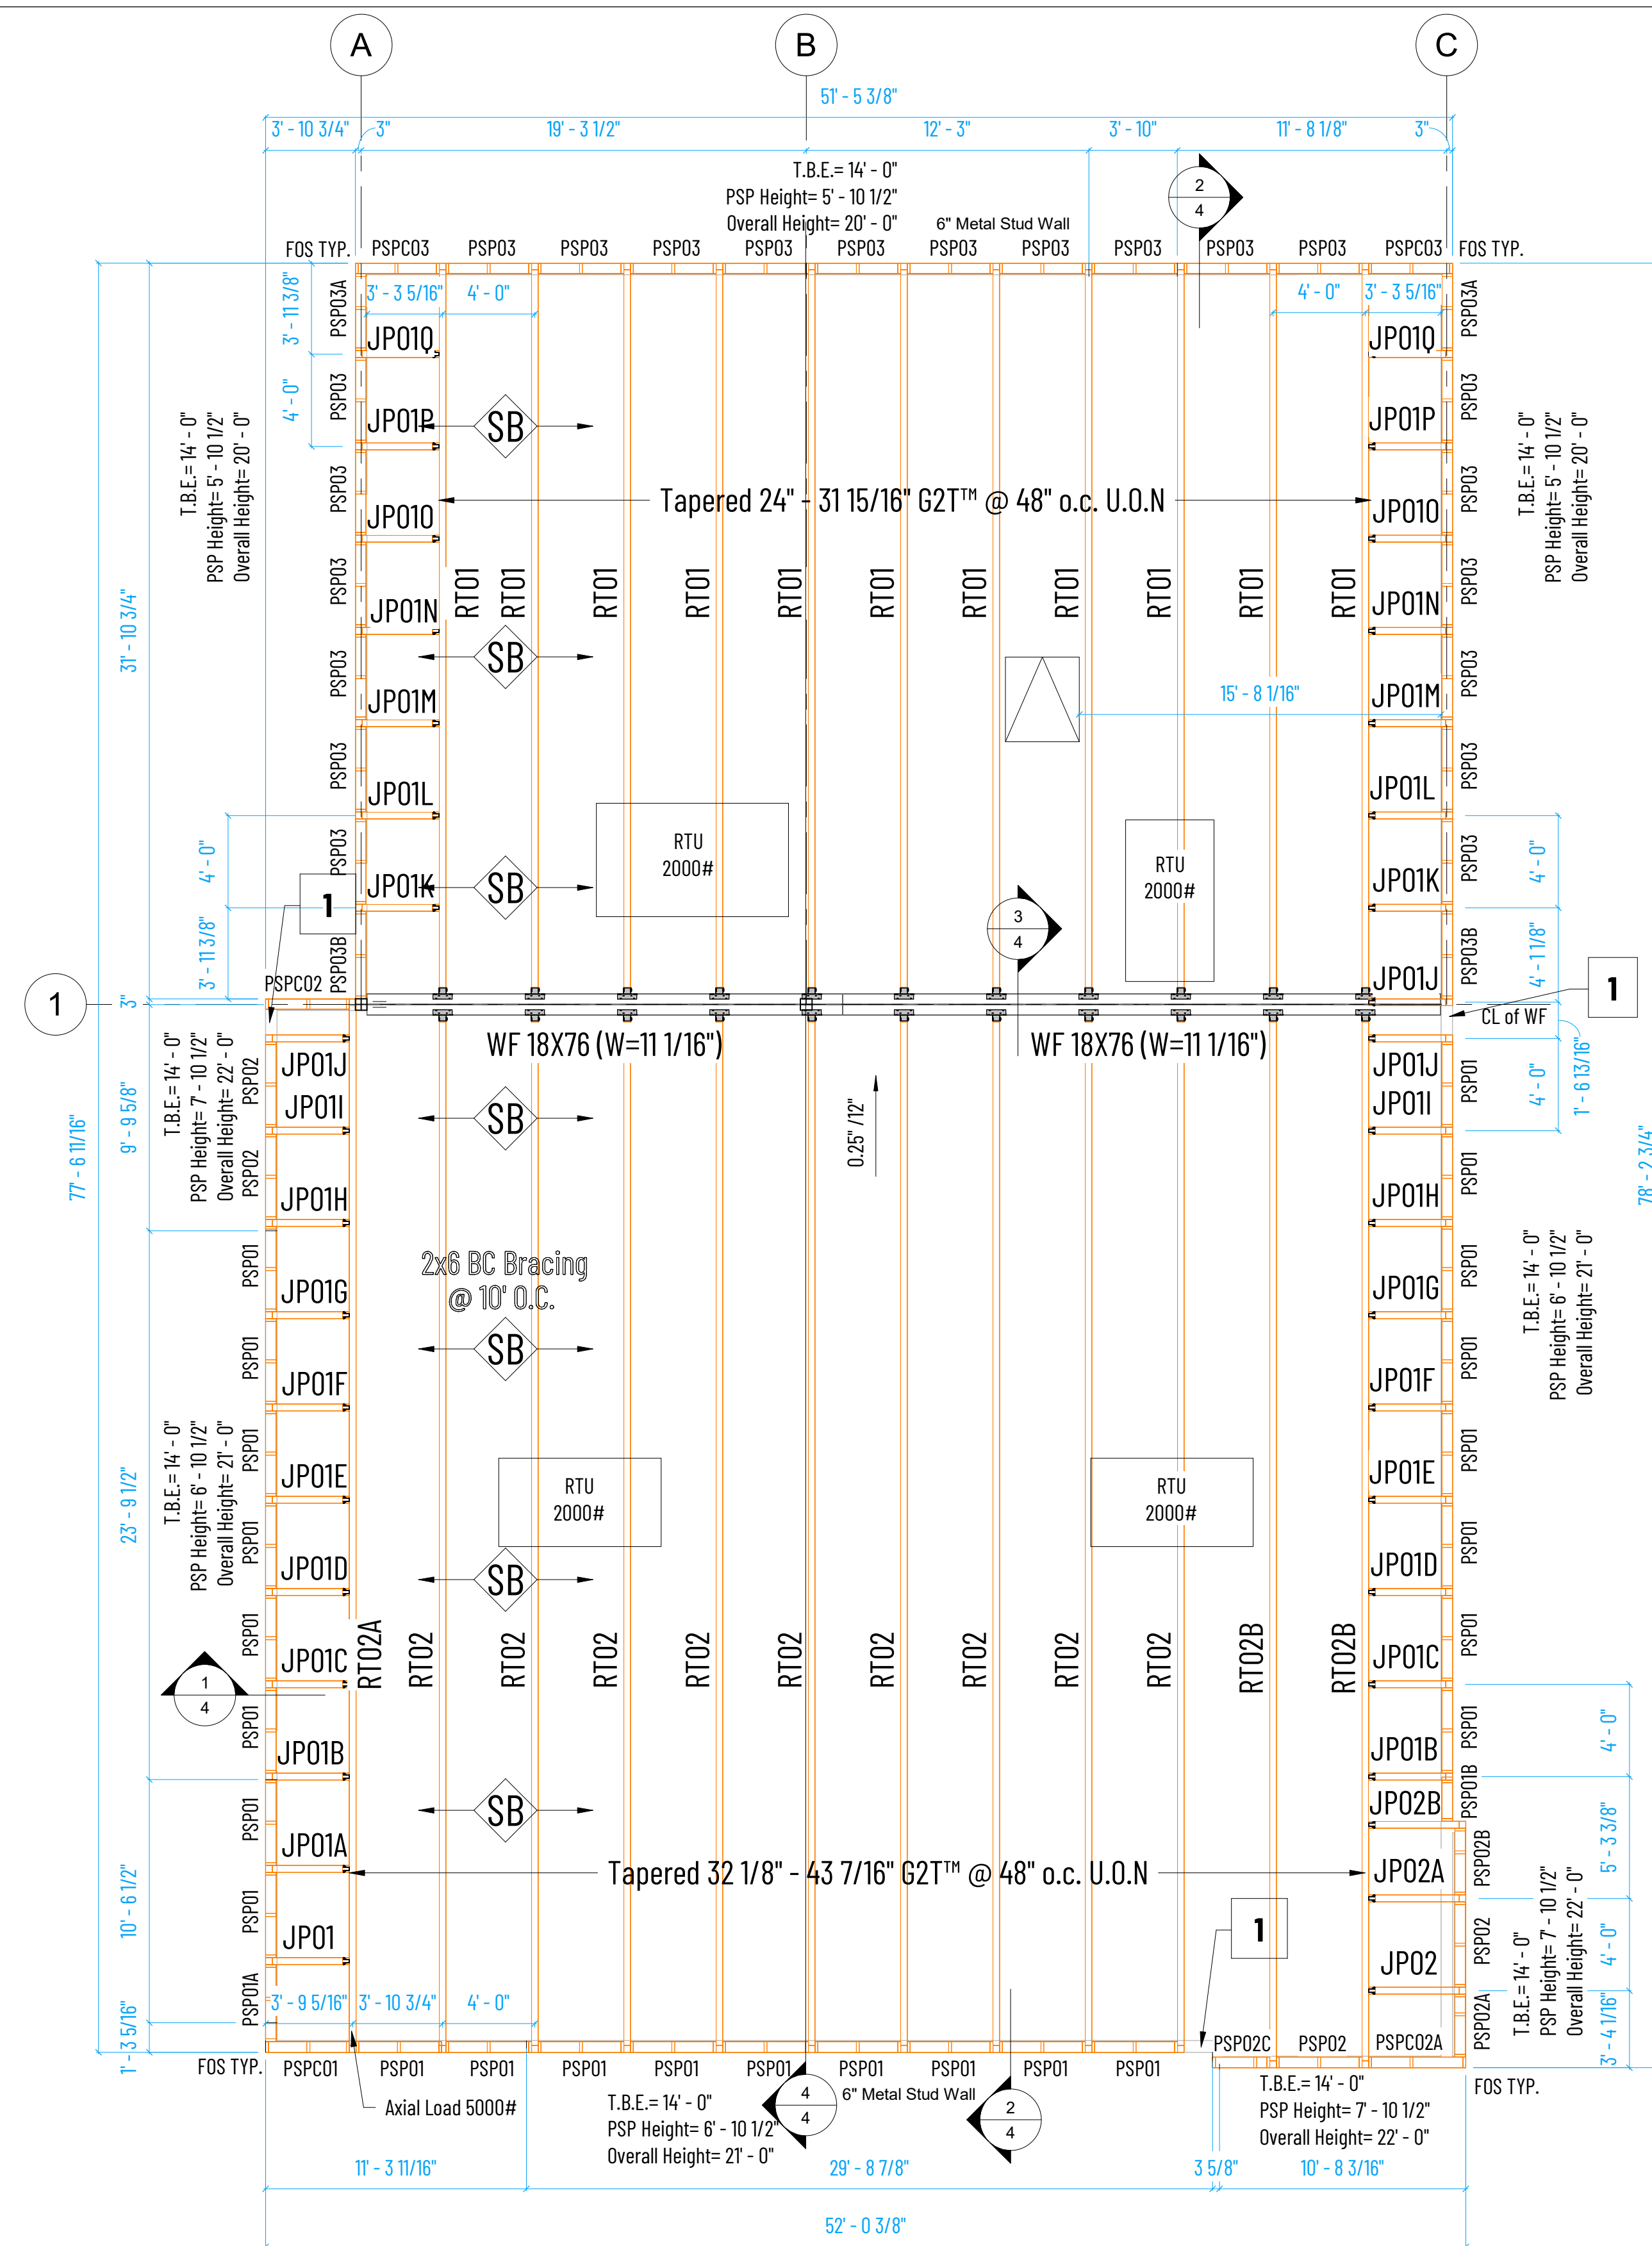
A
B
C
51' - 5 3/8"
3' - 10 3/4"
3"
19' - 3 1/2"
12' - 3"
3' - 10"
11' - 8 1/8"
3"
T.B.E.= 14' - 0"
PSP Height= 5' - 10 1/2"
Overall Height= 20' - 0"
6" Metal Stud Wall
2
4
FOS TYP.
PSPC03
PSP03
PSP03
PSP03
PSP03
PSP03
PSP03
PSP03
PSP03
PSP03
PSP03
PSPC03
FOS TYP.
3' - 11 3/8"
4' - 0"
3' - 3 5/16"
4' - 0"
4' - 0"
3' - 3 5/16"
PSP03A
PSP03
PSP03
PSP03
PSP03
PSP03
PSP03B
JP01Q
JP01P
JP01O
JP01N
JP01M
JP01L
JP01K
JP01J
T.B.E.= 14' - 0"
PSP Height= 5' - 10 1/2"
Overall Height= 20' - 0"
SB
Tapered 24" - 31 15/16" G2T™ @ 48" o.c. U.O.N
RT01
RT01
RT01
RT01
RT01
RT01
RT01
RT01
RT01
RT01
RT01
31' - 10 3/4"
15' - 8 1/16"
RTU
2000#
RTU
2000#
3
4
1
1
1
3"
4' - 0"
3' - 11 3/8"
4' - 0"
4' - 1 1/8"
PSPC02
CL of WF
WF 18X76 (W=11 1/16")
WF 18X76 (W=11 1/16")
T.B.E.= 14' - 0"
PSP Height= 7' - 10 1/2"
Overall Height= 22' - 0"
PSP02
PSP02
JP01J
JP01I
JP01H
JP01G
JP01F
JP01E
JP01D
JP01C
JP01B
JP01A
JP01
9' - 9 5/8"
77' - 6 11/16"
0.25" /12"
4' - 0"
1' - 6 13/16"
78' - 2 3/4"
2x6 BC Bracing
@ 10' O.C.
PSP01
PSP01
PSP01
PSP01
PSP01
PSP01
PSP01
PSP01
PSP01A
T.B.E.= 14' - 0"
PSP Height= 6' - 10 1/2"
Overall Height= 21' - 0"
T.B.E.= 14' - 0"
PSP Height= 6' - 10 1/2"
Overall Height= 21' - 0"
23' - 9 1/2"
RTU
2000#
RTU
2000#
RT02A
RT02
RT02
RT02
RT02
RT02
RT02
RT02
RT02
RT02
RT02B
RT02B
1
4
PSP01B
JP02B
JP02A
JP02
PSP02B
PSP02
PSP02A
4' - 0"
5' - 3 3/8"
4' - 0"
3' - 4 1/16"
T.B.E.= 14' - 0"
PSP Height= 7' - 10 1/2"
Overall Height= 22' - 0"
Tapered 32 1/8" - 43 7/16" G2T™ @ 48" o.c. U.O.N
10' - 6 1/2"
1' - 3 5/16"
3' - 9 5/16"
3' - 10 3/4"
4' - 0"
FOS TYP.
PSPC01
PSP01
PSP01
PSP01
PSP01
PSP01
PSP01
PSP01
PSP01
PSP01
PSP02C
PSP02
PSPC02A
FOS TYP.
Axial Load 5000#
T.B.E.= 14' - 0"
PSP Height= 6' - 10 1/2"
Overall Height= 21' - 0"
4
4
6" Metal Stud Wall
2
4
T.B.E.= 14' - 0"
PSP Height= 7' - 10 1/2"
Overall Height= 22' - 0"
11' - 3 11/16"
29' - 8 7/8"
3 5/8"
10' - 8 3/16"
52' - 0 3/8"